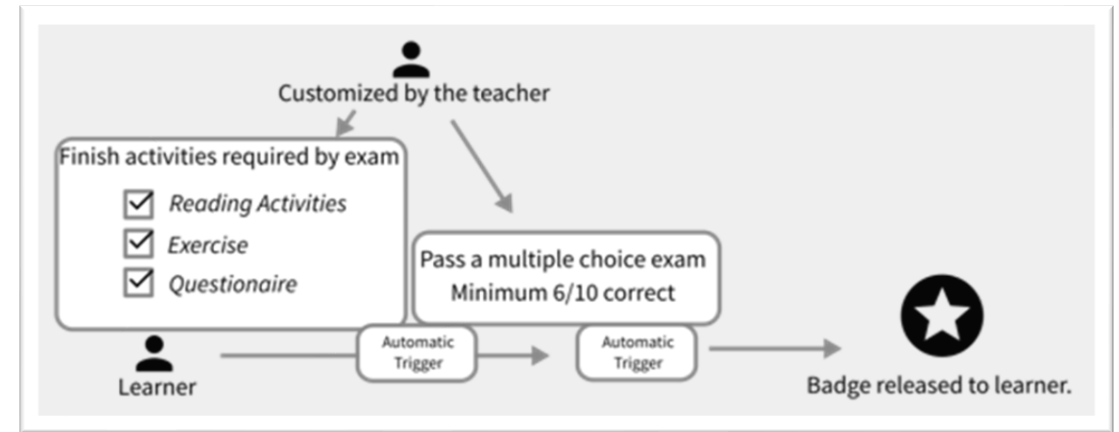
Customized by the teacher

Finish activities required by exam

Reading Activities

Exercise

Questionaire

Pass a multiple choice exam
Minimum 6/10 correct

Learner

Automatic Trigger

Automatic Trigger

Badge released to learner.